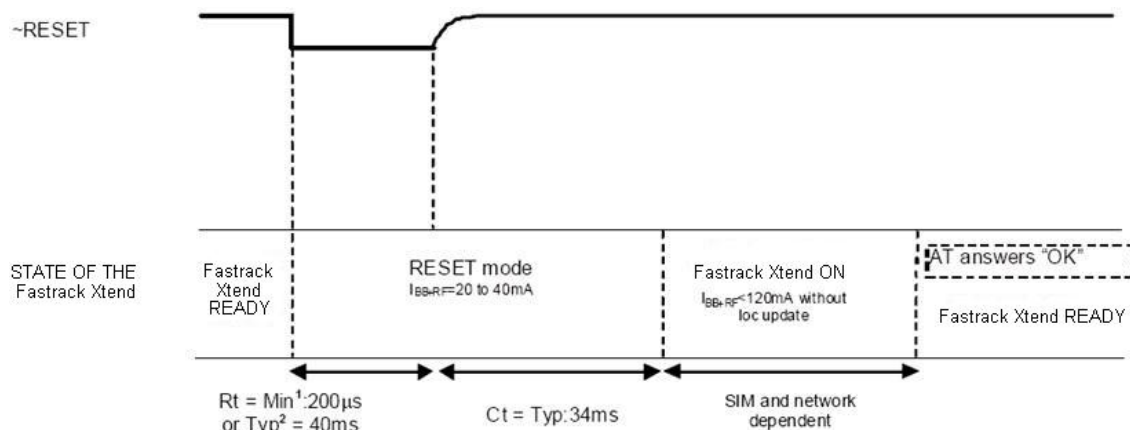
~RESET

STATE OF THE Fastrack Xtend

Fastrack Xtend READY

RESET mode
$I_{BB+RF}$=20 to 40mA

Fastrack Xtend ON
$I_{BB+RF}$<120mA without loc update

AT answers "OK"

Fastrack Xtend READY

Rt = Min$^1$:200µs or Typ$^2$ = 40ms

Ct = Typ:34ms

SIM and network dependent